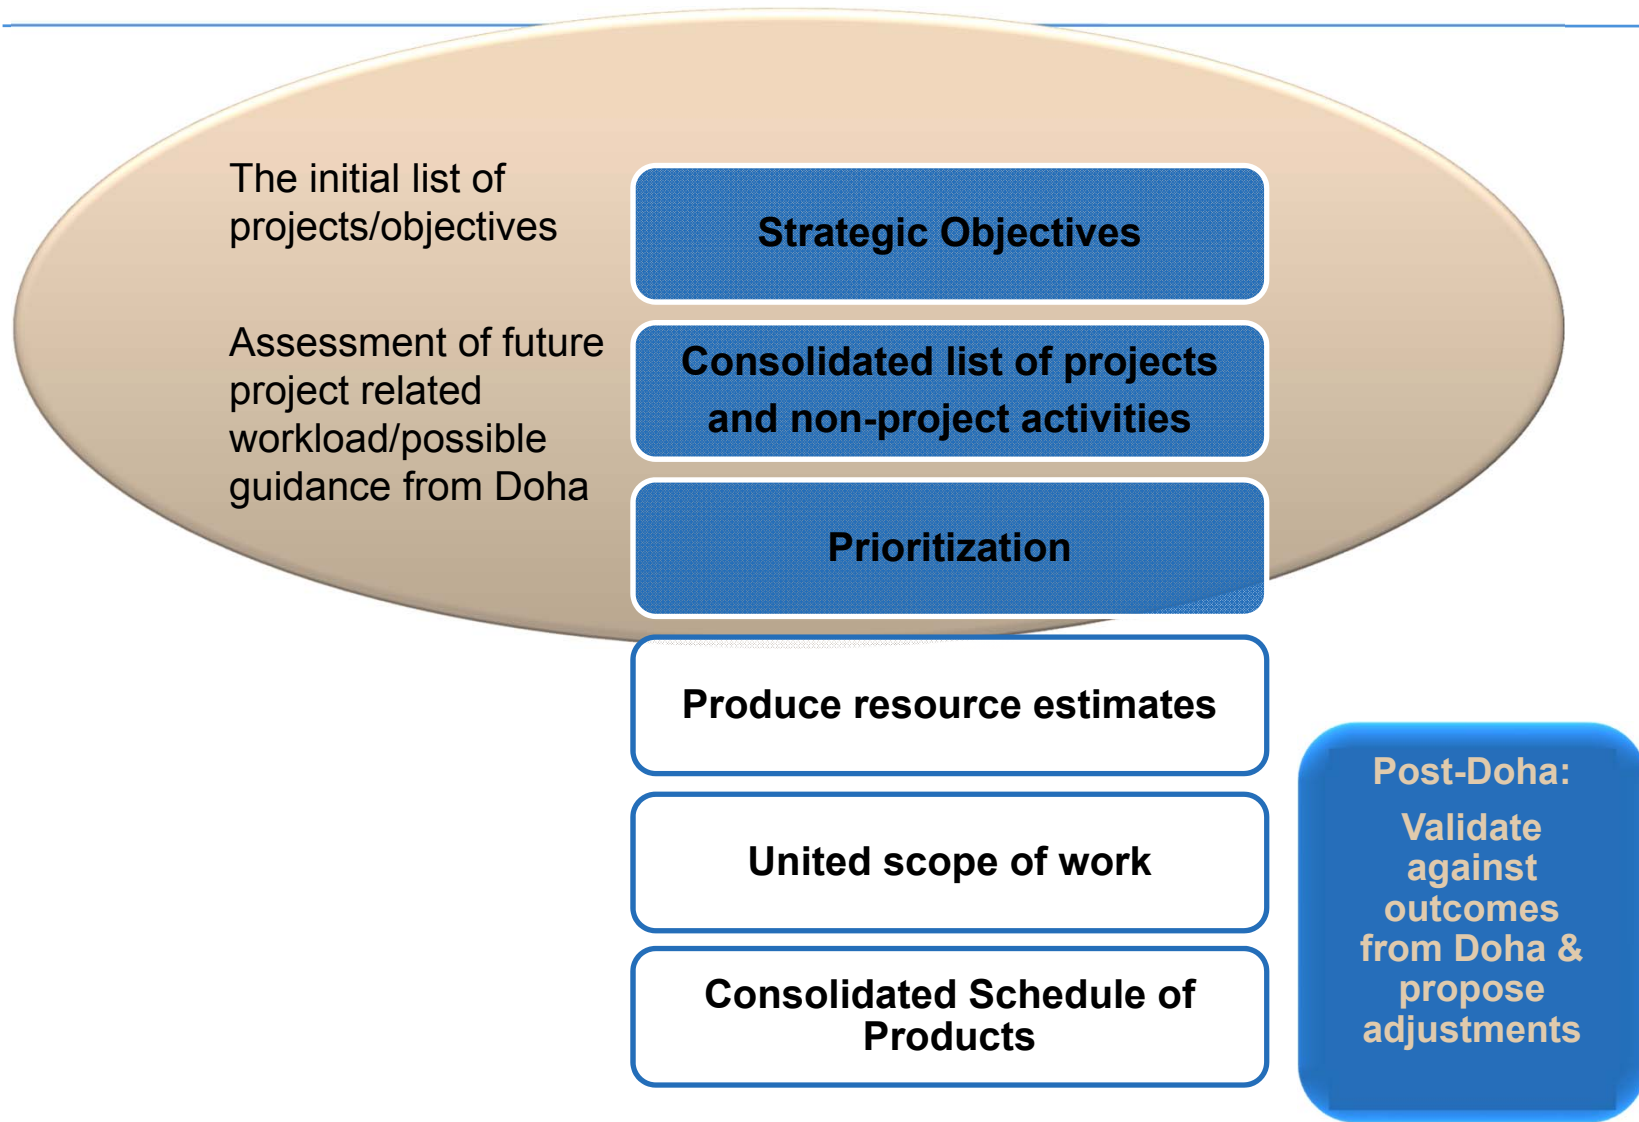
The initial list of projects/objectives

Strategic Objectives

Assessment of future project related workload/possible guidance from Doha

Consolidated list of projects and non-project activities

Prioritization

Produce resource estimates

United scope of work

Consolidated Schedule of Products

Post-Doha:

Validate against outcomes from Doha & propose adjustments